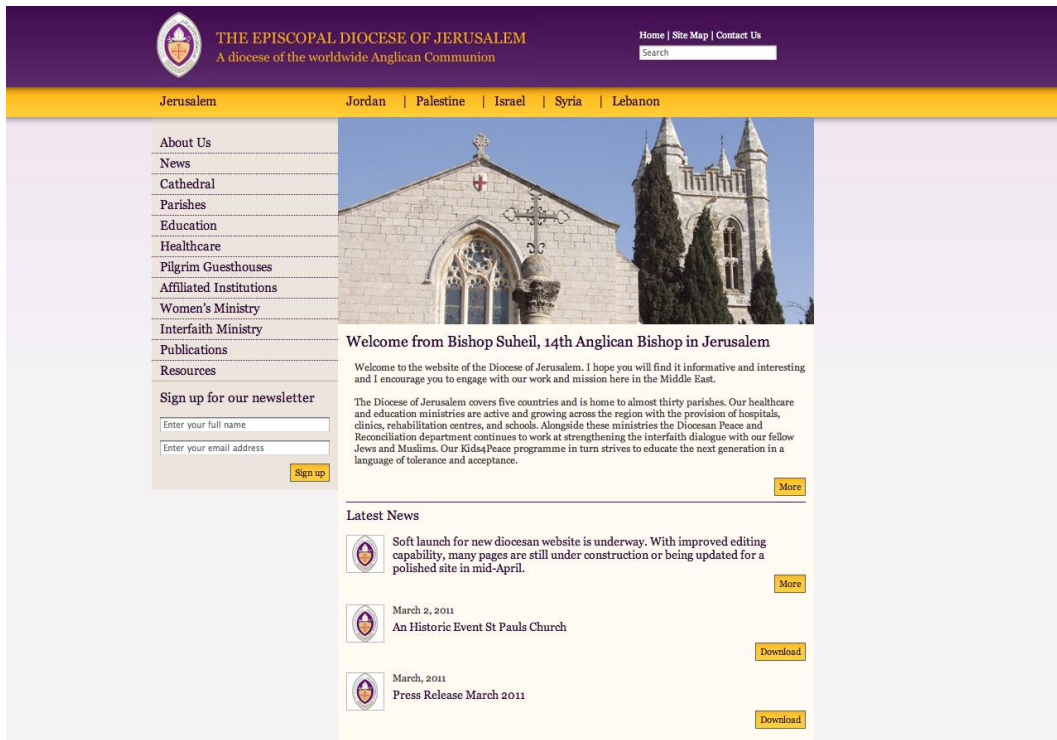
THE EPISCOPAL DIOCESE OF JERUSALEM
A diocese of the worldwide Anglican Communion

Home | Site Map | Contact Us
Search

Jerusalem
Jordan | Palestine | Israel | Syria | Lebanon

About Us
News
Cathedral
Parishes
Education
Healthcare
Pilgrim Guesthouses
Affiliated Institutions
Women's Ministry
Interfaith Ministry
Publications
Resources

Sign up for our newsletter
Enter your full name
Enter your email address
Sign up

Welcome from Bishop Suheil, 14th Anglican Bishop in Jerusalem

Welcome to the website of the Diocese of Jerusalem. I hope you will find it informative and interesting and I encourage you to engage with our work and mission here in the Middle East.

The Diocese of Jerusalem covers five countries and is home to almost thirty parishes. Our healthcare and education ministries are active and growing across the region with the provision of hospitals, clinics, rehabilitation centres, and schools. Alongside these ministries the Diocesan Peace and Reconciliation department continues to work at strengthening the interfaith dialogue with our fellow Jews and Muslims. Our Kids4Peace programme in turn strives to educate the next generation in a language of tolerance and acceptance.

More

Latest News

Soft launch for new diocesan website is underway. With improved editing capability, many pages are still under construction or being updated for a polished site in mid-April.

More

March 2, 2011
An Historic Event St Pauls Church

Download

March, 2011
Press Release March 2011

Download